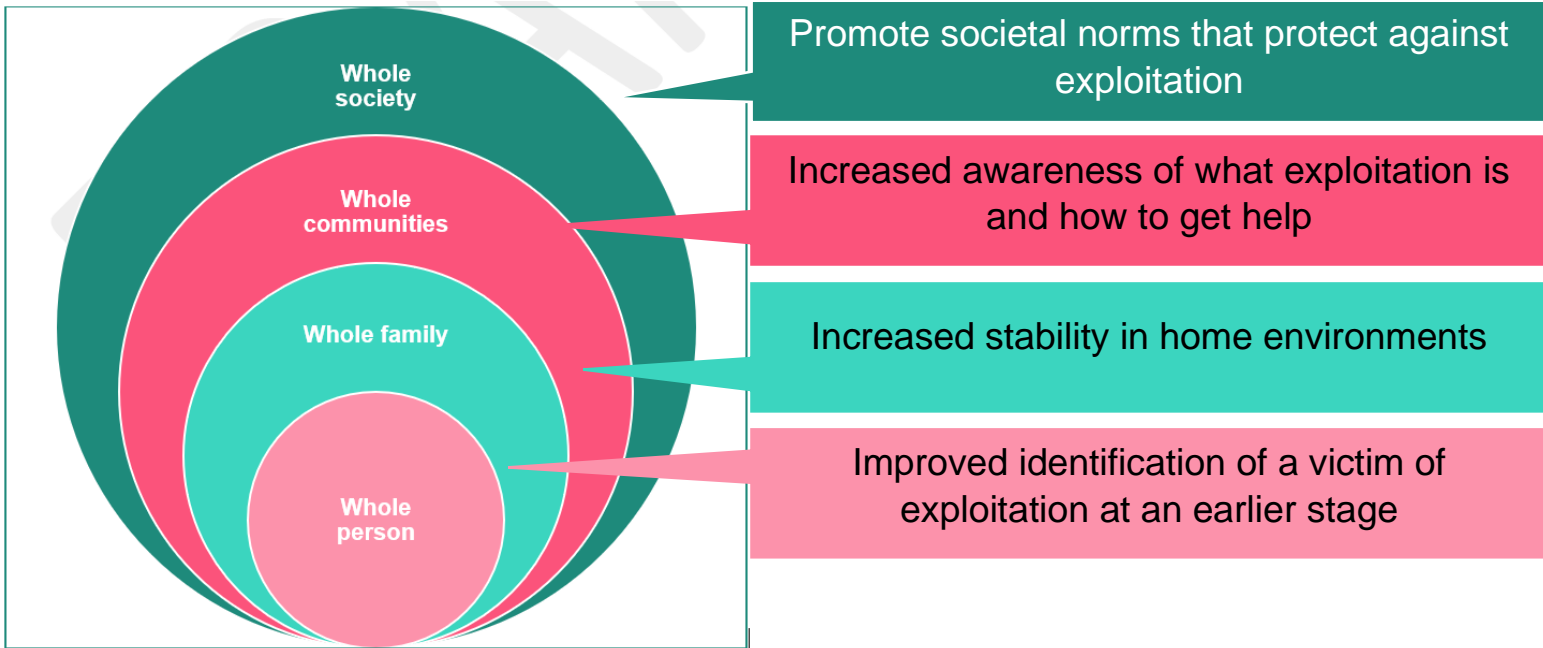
Whole society

Whole communities

Whole family

Whole person

Promote societal norms that protect against exploitation

Increased awareness of what exploitation is and how to get help

Increased stability in home environments

Improved identification of a victim of exploitation at an earlier stage